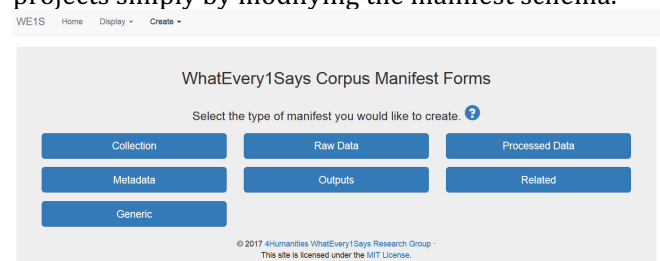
projects simply by modifying the manifest schema.

WE1S Home Display ▾ Create ▾

WhatEvery1Says Corpus Manifest Forms

Select the type of manifest you would like to create. ?

Collection

Raw Data

Processed Data

Metadata

Outputs

Related

Generic

© 2017 4Humanities WhatEvery1Says Research Group · This site is licensed under the MIT License.